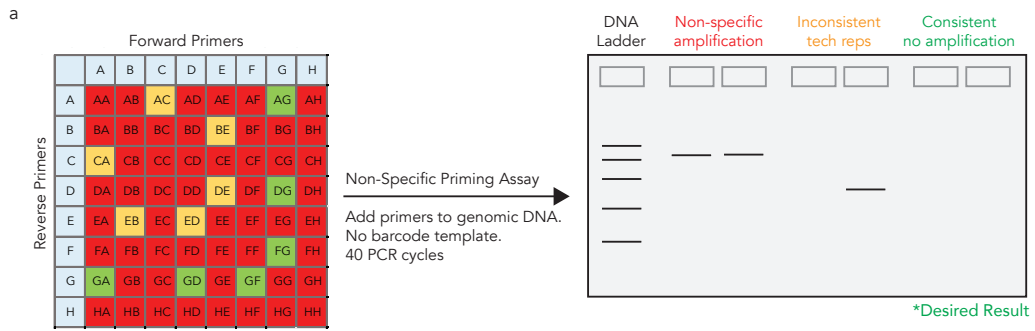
a

Forward Primers

Reverse Primers

|   | A | B | C | D | E | F | G | H |
|---|---|---|---|---|---|---|---|---|
| A | AA | AB | AC | AD | AE | AF | AG | AH |
| B | BA | BB | BC | BD | BE | BF | BG | BH |
| C | CA | CB | CC | CD | CE | CF | CG | CH |
| D | DA | DB | DC | DD | DE | DF | DG | DH |
| E | EA | EB | EC | ED | EE | EF | EG | EH |
| F | FA | FB | FC | FD | FE | FF | FG | FH |
| G | GA | GB | GC | GD | GE | GF | GG | GH |
| H | HA | HB | HC | HD | HE | HF | HG | HH |

Non-Specific Priming Assay

Add primers to genomic DNA.
No barcode template.
40 PCR cycles

DNA Ladder

Non-specific amplification

Inconsistent tech reps

Consistent no amplification

*Desired Result